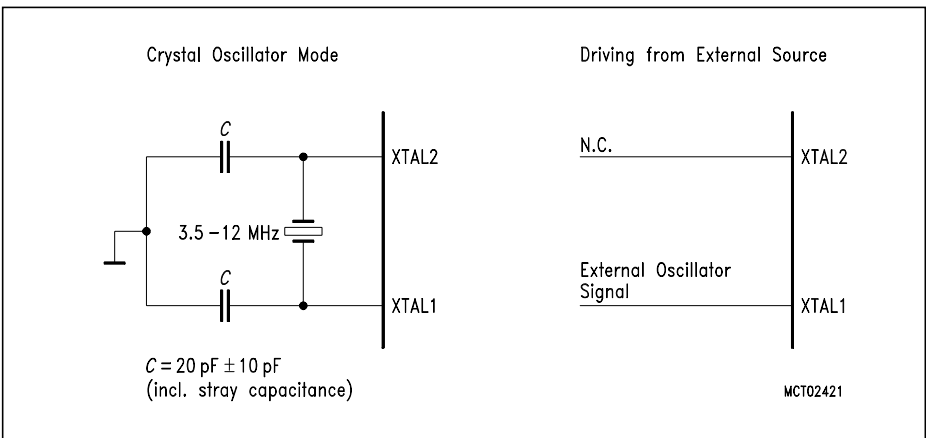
Crystal Oscillator Mode

Driving from External Source

$C$

XTAL2

3.5 – 12 MHz

$C$

XTAL1

$C = 20$ pF $\pm 10$ pF
(incl. stray capacitance)

N.C.

XTAL2

External Oscillator Signal

XTAL1

MCT02421